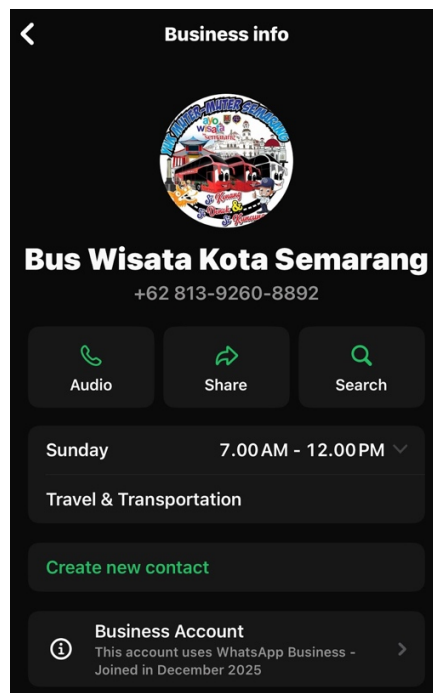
Business info

MUTER-MUTER SEMARANG

Bus Wisata Kota Semarang
+62 813-9260-8892

Audio
Share
Search

Sunday 7.00 AM - 12.00 PM

Travel & Transportation

Create new contact

Business Account
This account uses WhatsApp Business - Joined in December 2025